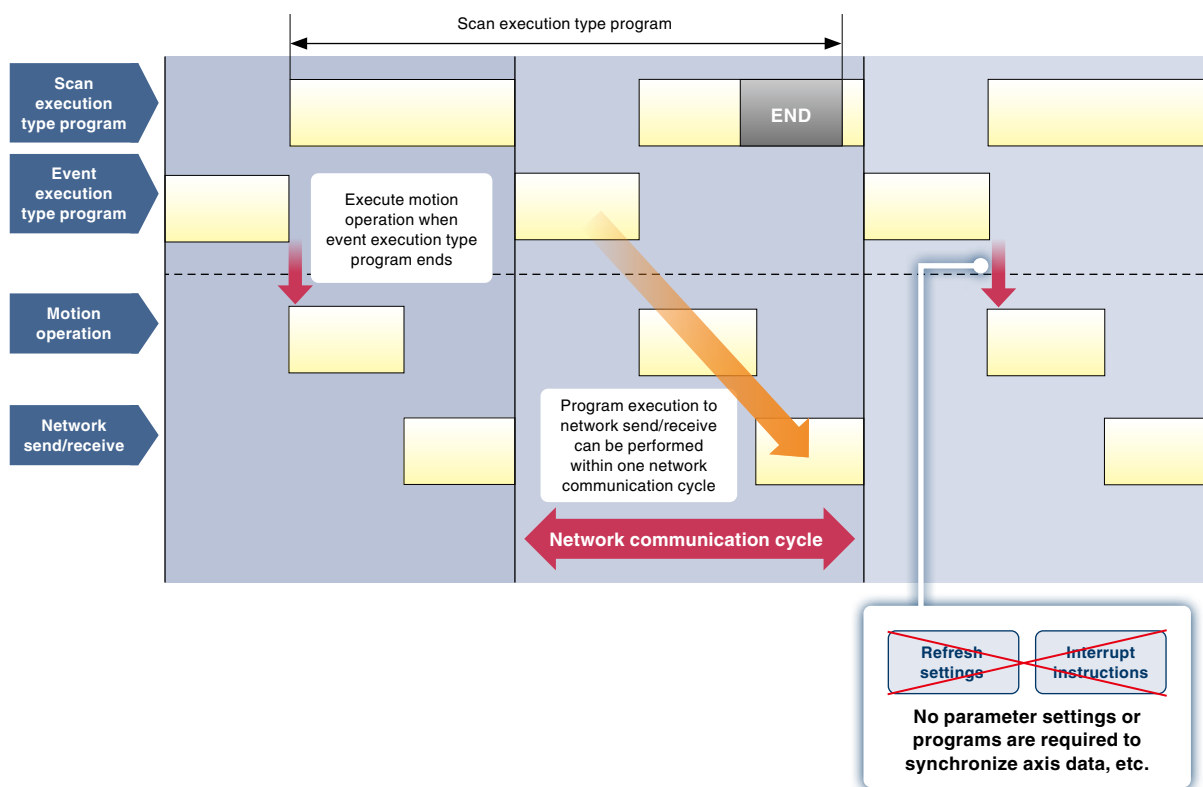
Scan execution type program

Scan execution type program

END

Event execution type program

Execute motion operation when event execution type program ends

Motion operation

Network send/receive

Program execution to network send/receive can be performed within one network communication cycle

Network communication cycle

Refresh settings

Interrupt instructions

No parameter settings or programs are required to synchronize axis data, etc.